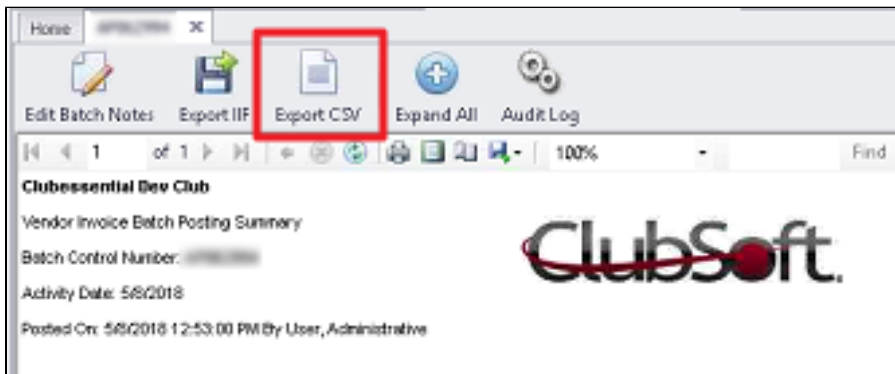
Home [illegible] ×

Edit Batch Notes Export IIF Export CSV Expand All Audit Log

1 of 1 100% Find

Clubessential Dev Club

Vendor Invoice Batch Posting Summary

Batch Control Number: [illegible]

Activity Date: 5/8/2018

Posted On: 5/8/2018 12:53:00 PM By User, Administrative

ClubSoft.